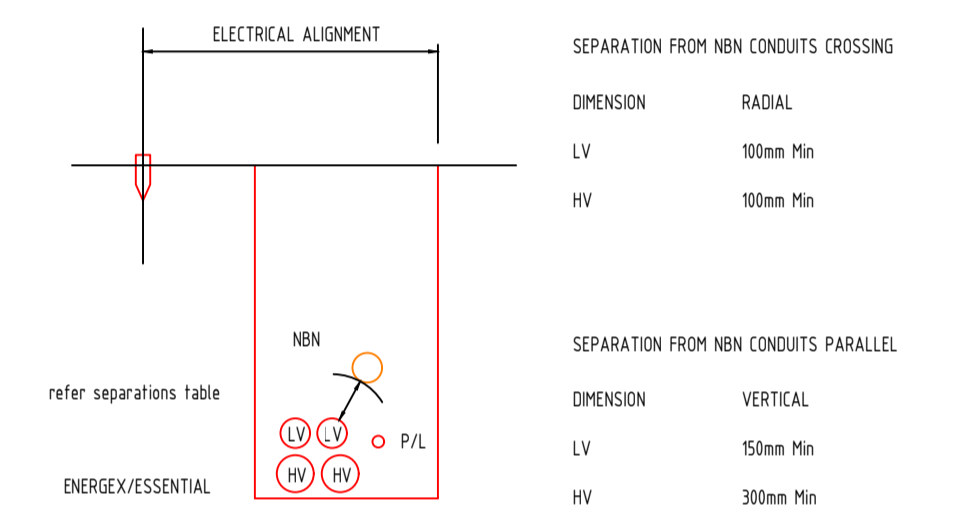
ELECTRICAL ALIGNMENT

NBN

refer separations table

LV LV P/L

HV HV

ENERGEX/ESSENTIAL

SEPARATION FROM NBN CONDUITS CROSSING

| DIMENSION | RADIAL |
|---|---|
| LV | 100mm Min |
| HV | 100mm Min |

SEPARATION FROM NBN CONDUITS PARALLEL

| DIMENSION | VERTICAL |
|---|---|
| LV | 150mm Min |
| HV | 300mm Min |